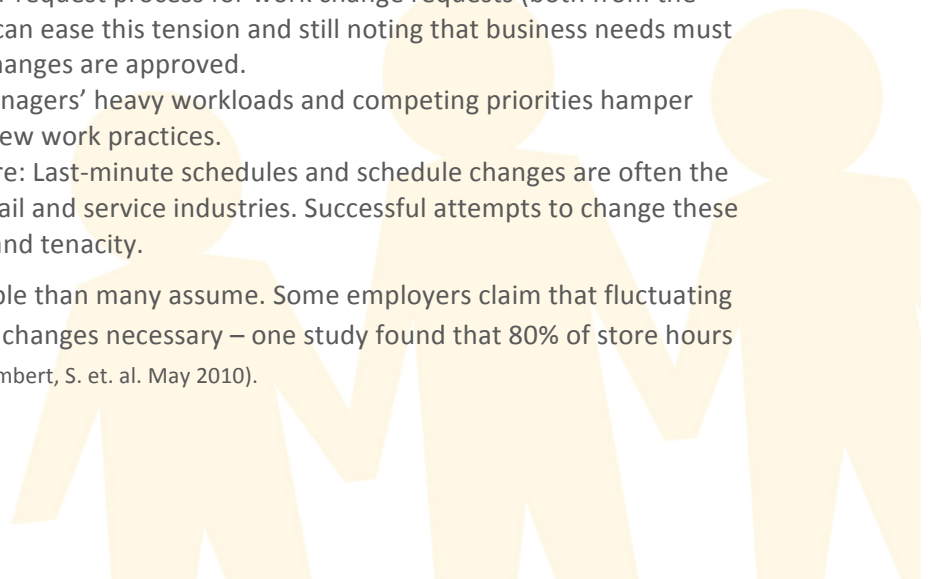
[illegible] request process for work change requests (both from the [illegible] can ease this tension and still noting that business needs must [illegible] changes are approved.

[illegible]nagers' heavy workloads and competing priorities hamper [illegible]ew work practices.

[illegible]re: Last-minute schedules and schedule changes are often the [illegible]ail and service industries. Successful attempts to change these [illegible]nd tenacity.

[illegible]ble than many assume. Some employers claim that fluctuating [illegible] changes necessary – one study found that 80% of store hours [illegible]mbert, S. et. al. May 2010).